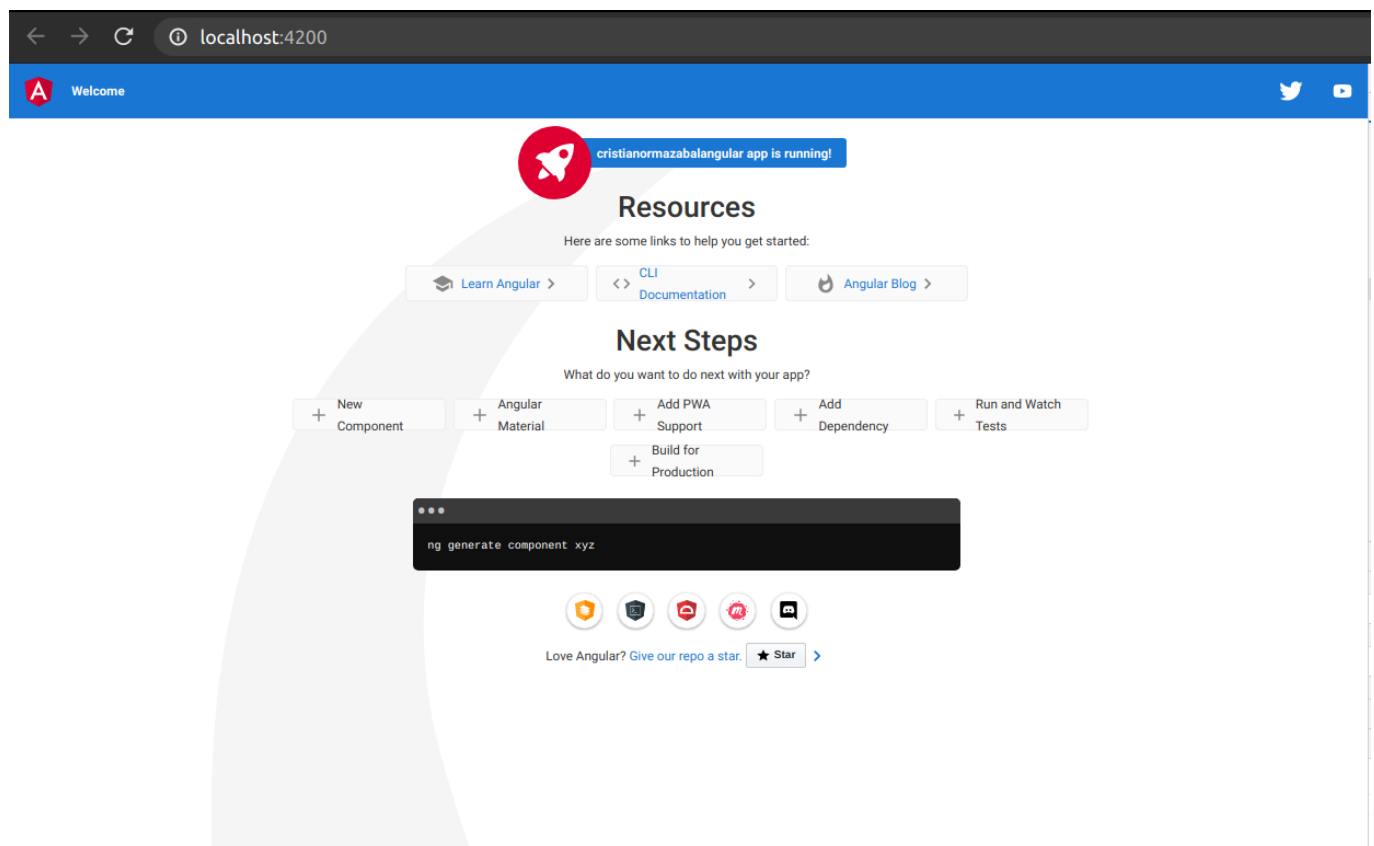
localhost:4200

Welcome

cristianormazabalangular app is running!

Resources

Here are some links to help you get started:

Learn Angular >

CLI Documentation >

Angular Blog >

Next Steps

What do you want to do next with your app?

+ New Component

+ Angular Material

+ Add PWA Support

+ Add Dependency

+ Run and Watch Tests

+ Build for Production

ng generate component xyz

Love Angular? Give our repo a star. ★ Star >